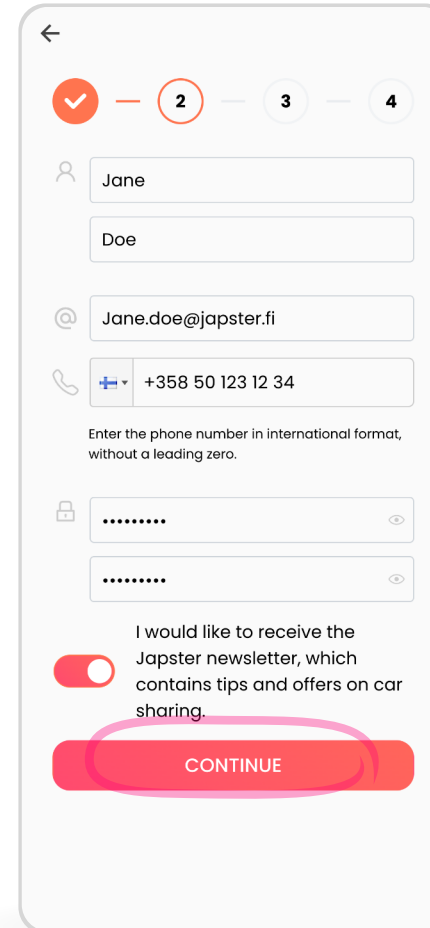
←

2 3 4

Jane

Doe

Jane.doe@japster.fi

+358 50 123 12 34

Enter the phone number in international format, without a leading zero.

•••••••••

•••••••••

I would like to receive the Japster newsletter, which contains tips and offers on car sharing.

CONTINUE